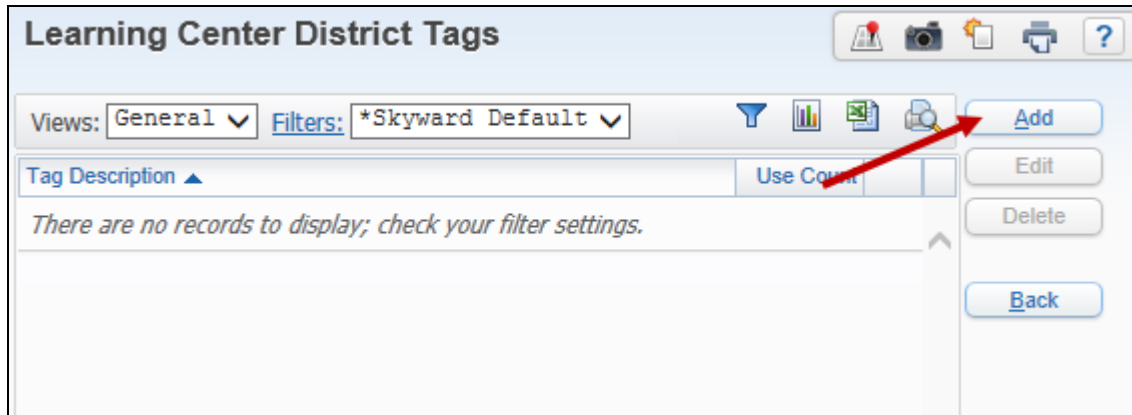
Learning Center District Tags

?

Views: General Filters: *Skyward Default

| Tag Description ▲ | Use Count | | |
|---|---|---|---|
| There are no records to display; check your filter settings. | | | |

Add

Edit

Delete

Back